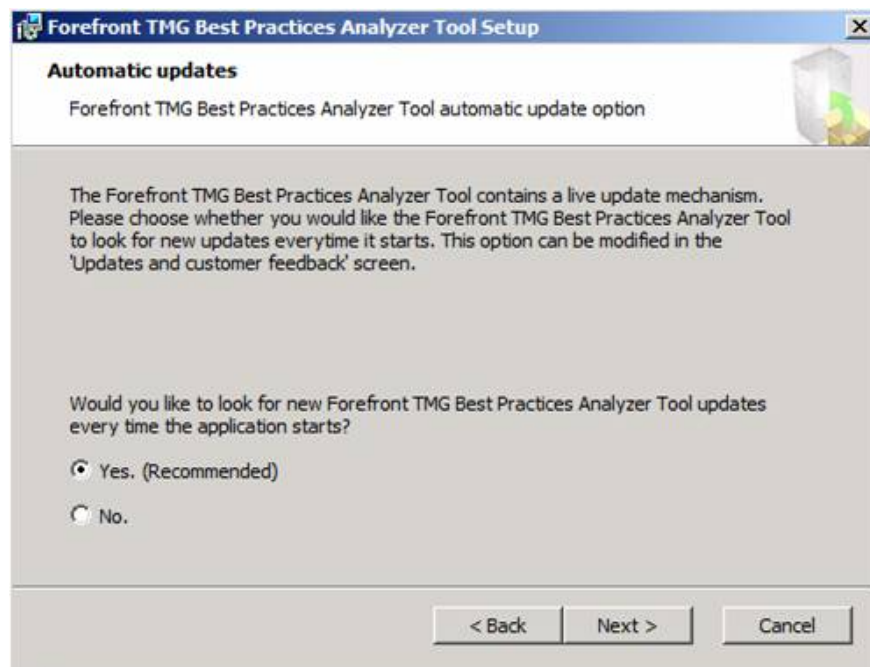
Forefront TMG Best Practices Analyzer Tool Setup

Automatic updates

Forefront TMG Best Practices Analyzer Tool automatic update option

The Forefront TMG Best Practices Analyzer Tool contains a live update mechanism. Please choose whether you would like the Forefront TMG Best Practices Analyzer Tool to look for new updates everytime it starts. This option can be modified in the 'Updates and customer feedback' screen.

Would you like to look for new Forefront TMG Best Practices Analyzer Tool updates every time the application starts?

Yes. (Recommended)

No.

< Back

Next >

Cancel